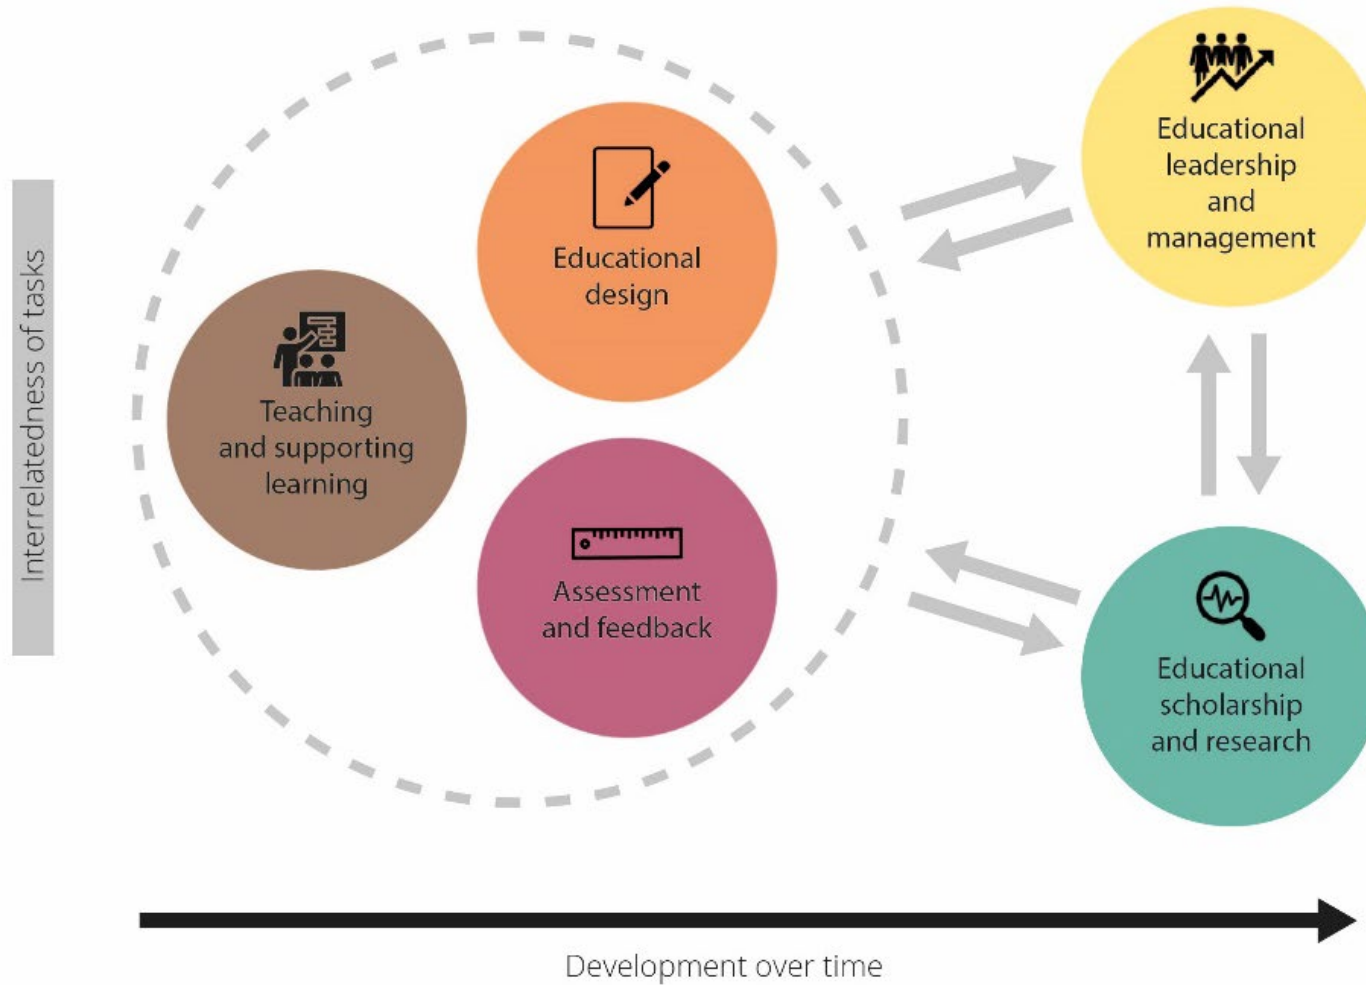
Interrelatedness of tasks

Educational design

Teaching and supporting learning

Assessment and feedback

Educational leadership and management

Educational scholarship and research

Development over time